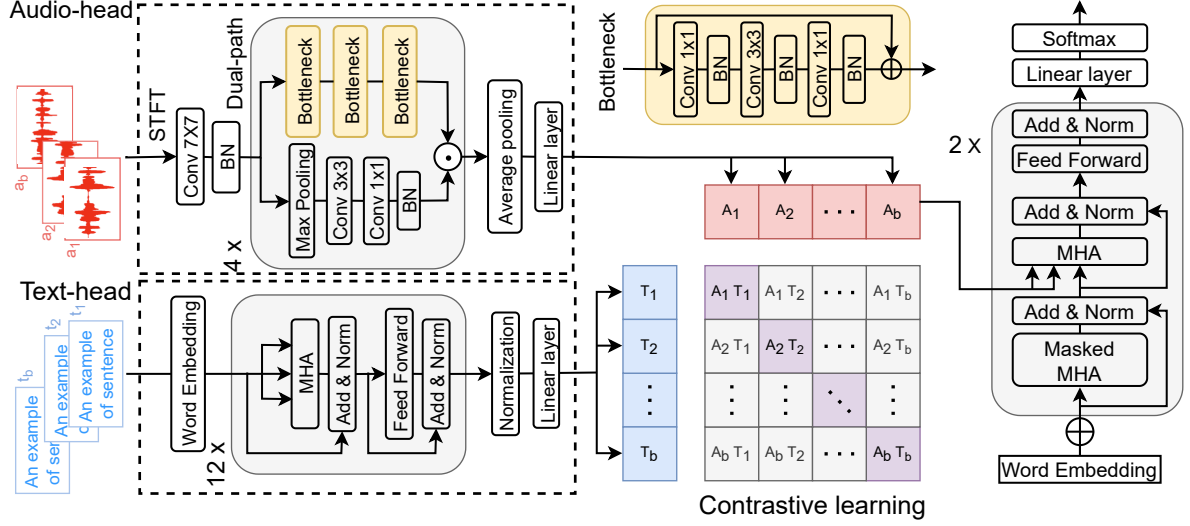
Audio-head
$a_b$
$a_2$
$a_1$
STFT
Conv 7X7
BN
Dual-path
Bottleneck
Bottleneck
Bottleneck
Max Pooling
Conv 3x3
Conv 1x1
BN
4 x
Average pooling
Linear layer

Bottleneck
Conv 1x1
BN
Conv 3x3
BN
Conv 1x1
BN

$A_1$ | $A_2$ | · · · | $A_b$

Text-head
$t_b$
$t_2$
$t_1$
An example of sentence
An example of se
An example o
An example of ser
Word Embedding
MHA
Add & Norm
Feed Forward
Add & Norm
12 x
Normalization
Linear layer

$T_1$
$T_2$
⋮
$T_b$

| $A_1 T_1$ | $A_1 T_2$ | · · · | $A_1 T_b$ |
|---|---|---|---|
| $A_2 T_1$ | $A_2 T_2$ | · · · | $A_2 T_b$ |
| ⋮ | ⋮ | ⋱ | ⋮ |
| $A_b T_1$ | $A_b T_2$ | · · · | $A_b T_b$ |

Contrastive learning

Softmax
Linear layer
2 x
Add & Norm
Feed Forward
Add & Norm
MHA
Add & Norm
Masked MHA
Word Embedding